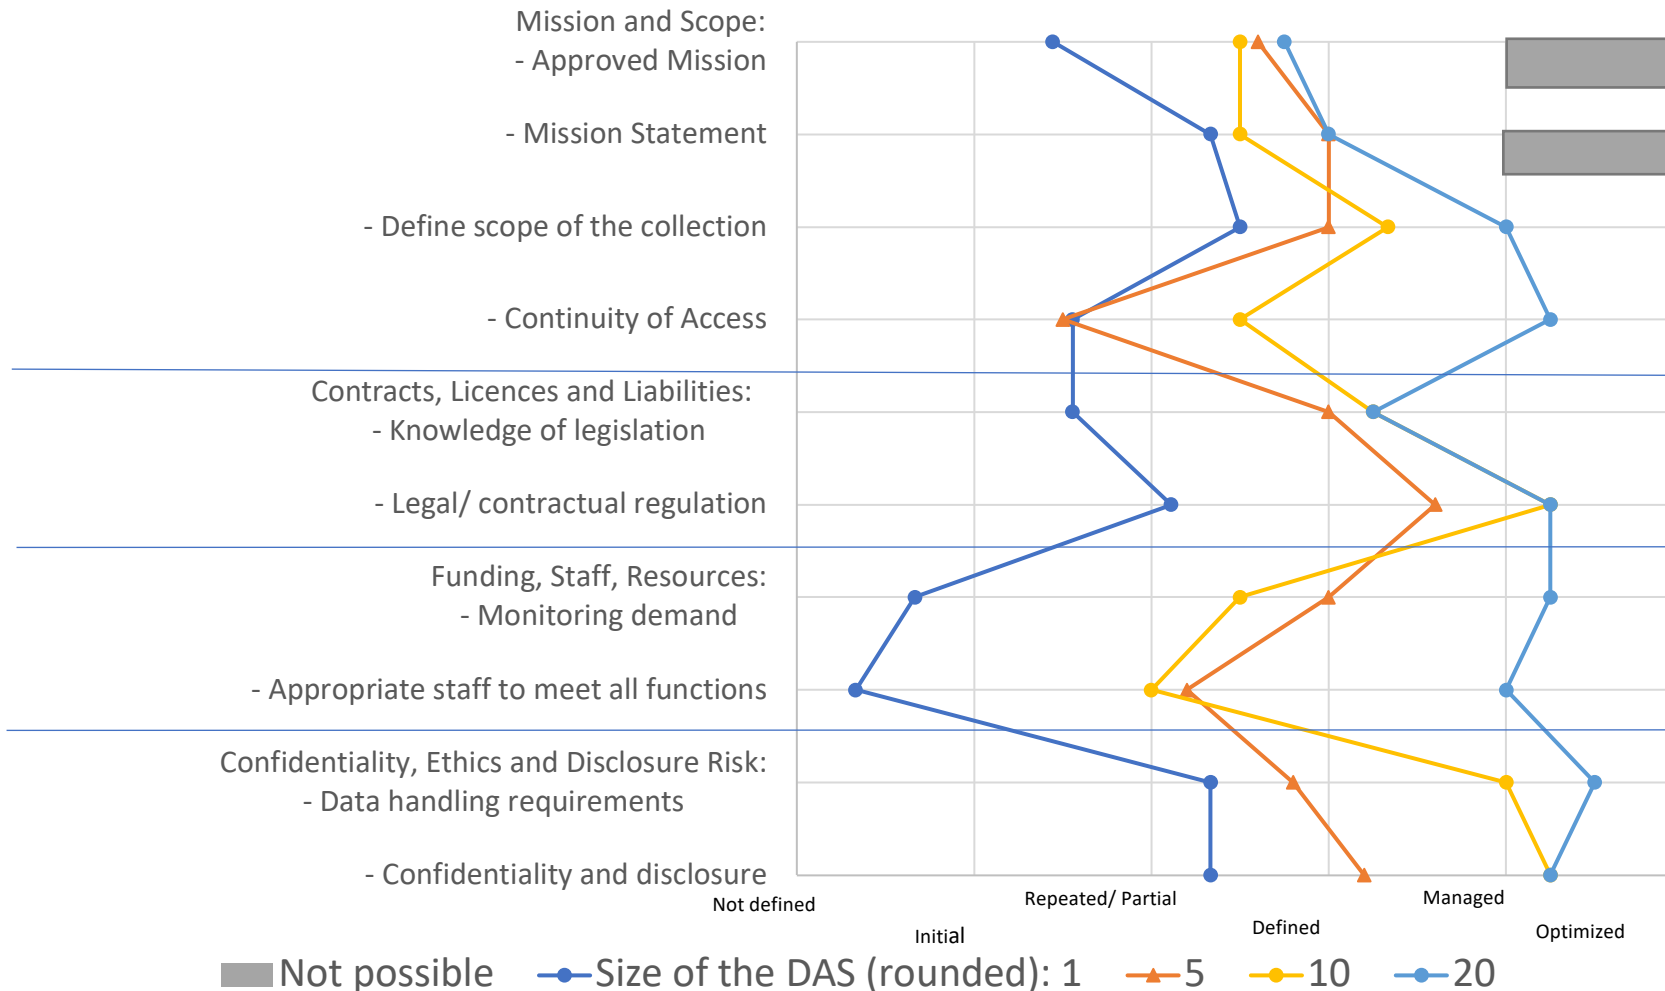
Mission and Scope:
- Approved Mission

- Mission Statement

- Define scope of the collection

- Continuity of Access

Contracts, Licences and Liabilities:
- Knowledge of legislation

- Legal/ contractual regulation

Funding, Staff, Resources:
- Monitoring demand

- Appropriate staff to meet all functions

Confidentiality, Ethics and Disclosure Risk:
- Data handling requirements

- Confidentiality and disclosure

Not defined

Initial

Repeated/ Partial

Defined

Managed

Optimized

Not possible

Size of the DAS (rounded): 1

5

10

20